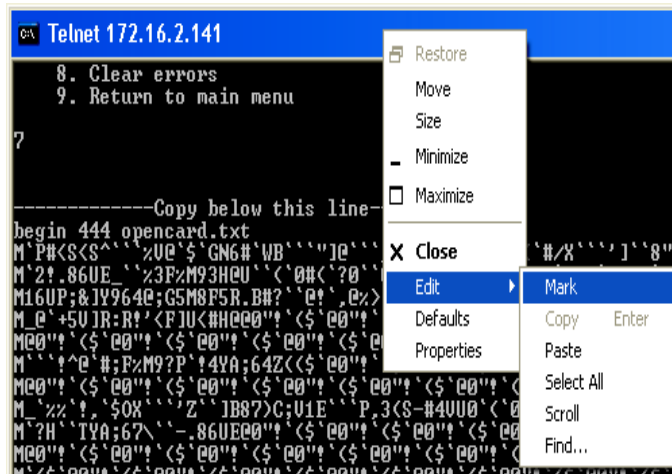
Telnet 172.16.2.141

8. Clear errors
9. Return to main menu

7

-------------Copy below this line-
begin 444 opencard.txt
M`P#<S<S^```%V@`$`GN6#`WB```"]@``` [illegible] [`#/X```]`"8"
M`2!.86UE_``%3F%M93H@U``(`0#<`?0`` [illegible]
M16UP;&IY964@;G5M8F5R.B#?``@!`,@>) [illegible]
M_@`+5U]R:R!'<FJU<#H@@0"!`(<$`@0"! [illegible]
M@@"!`(<$`@0"!`(<$`@0"!`(<$`@0"!`(<$`@0 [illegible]
M```!^@`#;FzM9?P`!4YA;64Z((<$`@0"!` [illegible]
M@@"!`(<$`@0"!`(<$`@0"!`(<$`@0"!`(<$`@0"!`( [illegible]
M_`%%`!,`$OX```'Z``1B87)C;U1E```P,3(S-#4VU0`(`0 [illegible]
M`?H``TYA;67\`-.86UE@@0"!`(<$`@0"!`(<$`@0"!`(<$`@0 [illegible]
M@@"!`(<$`@0"!`(<$`@0"!`(<$`@0"!`(<$`@0"!`( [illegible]

Restore
Move
Size
Minimize
Maximize
Close
Edit
Defaults
Properties

Mark
Copy Enter
Paste
Select All
Scroll
Find...